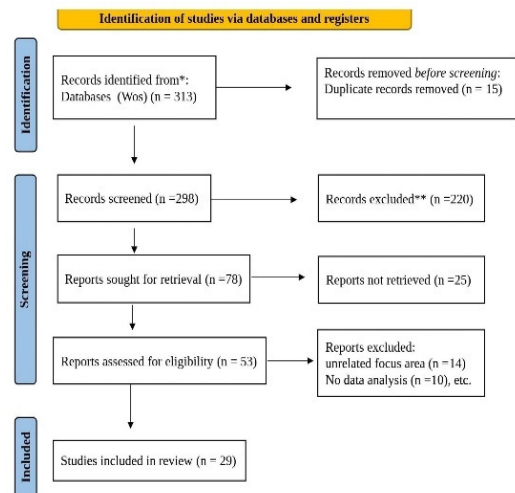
Identification of studies via databases and registers

Identification

Records identified from*:
Databases (Wos) (n = 313)

Records removed *before screening*:
Duplicate records removed (n = 15)

Screening

Records screened (n =298)

Records excluded** (n =220)

Reports sought for retrieval (n =78)

Reports not retrieved (n =25)

Reports assessed for eligibility (n = 53)

Reports excluded:
unrelated focus area (n =14)
No data analysis (n =10), etc.

Included

Studies included in review (n = 29)